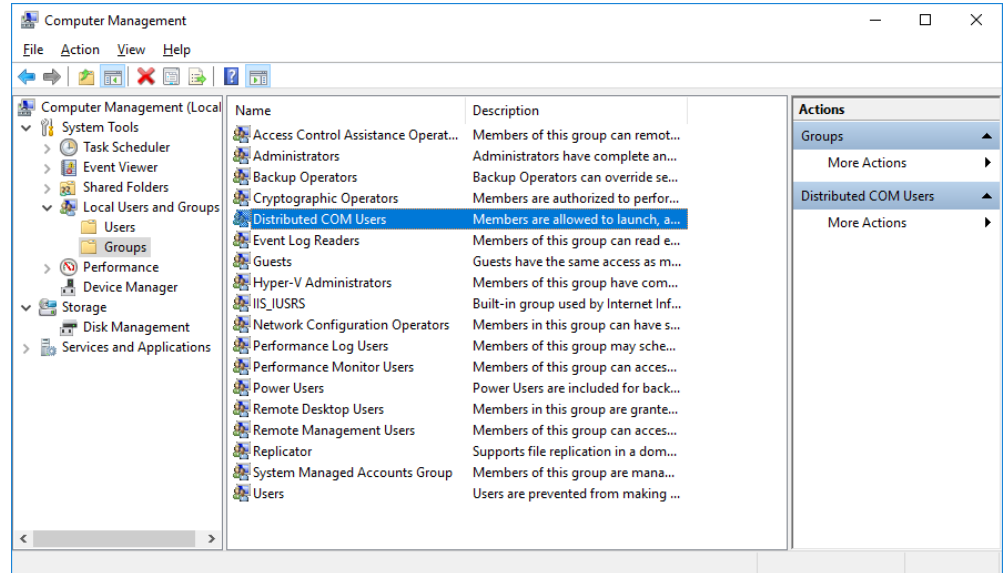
Computer Management

File Action View Help

Computer Management (Local
System Tools
Task Scheduler
Event Viewer
Shared Folders
Local Users and Groups
Users
Groups
Performance
Device Manager
Storage
Disk Management
Services and Applications

| Name | Description |
|---|---|
| Access Control Assistance Operat... | Members of this group can remot... |
| Administrators | Administrators have complete an... |
| Backup Operators | Backup Operators can override se... |
| Cryptographic Operators | Members are authorized to perfor... |
| Distributed COM Users | Members are allowed to launch, a... |
| Event Log Readers | Members of this group can read e... |
| Guests | Guests have the same access as m... |
| Hyper-V Administrators | Members of this group have com... |
| IIS_IUSRS | Built-in group used by Internet Inf... |
| Network Configuration Operators | Members in this group can have s... |
| Performance Log Users | Members of this group may sche... |
| Performance Monitor Users | Members of this group can acces... |
| Power Users | Power Users are included for back... |
| Remote Desktop Users | Members in this group are grante... |
| Remote Management Users | Members of this group can acces... |
| Replicator | Supports file replication in a dom... |
| System Managed Accounts Group | Members of this group are mana... |
| Users | Users are prevented from making ... |

Actions
Groups
More Actions
Distributed COM Users
More Actions